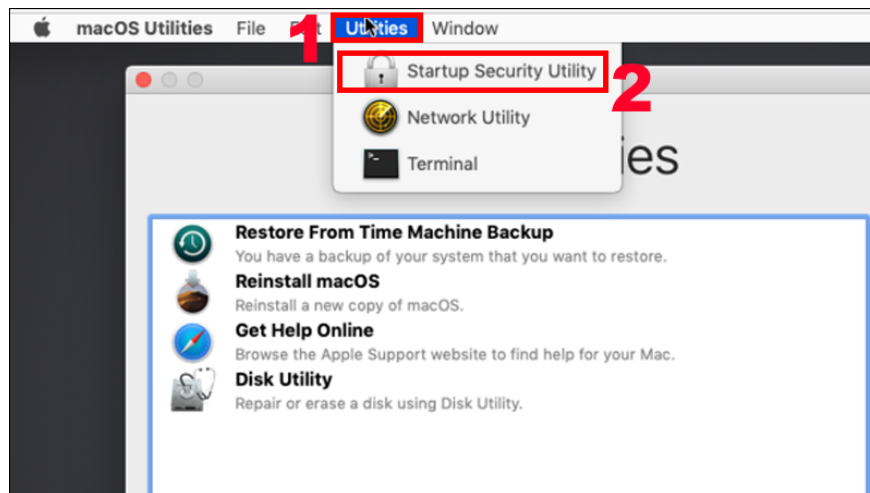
macOS Utilities File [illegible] 1 Utilities Window

Startup Security Utility 2

Network Utility

Terminal

ies

Restore From Time Machine Backup
You have a backup of your system that you want to restore.

Reinstall macOS
Reinstall a new copy of macOS.

Get Help Online
Browse the Apple Support website to find help for your Mac.

Disk Utility
Repair or erase a disk using Disk Utility.